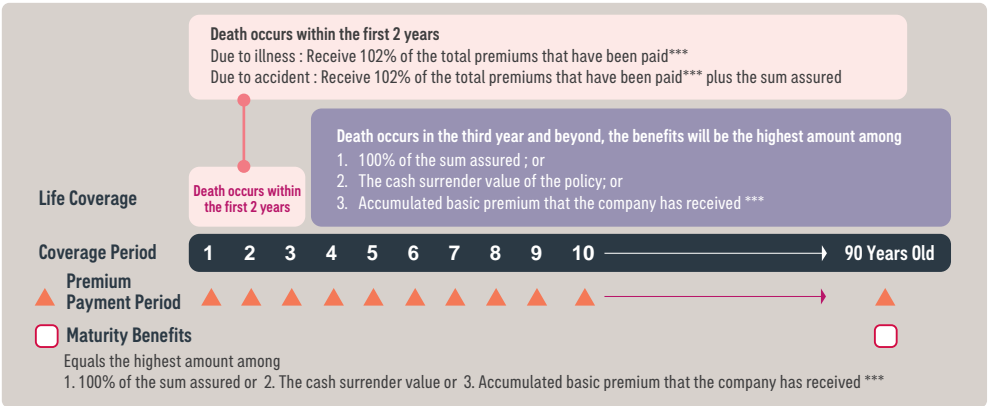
Death occurs within the first 2 years
Due to illness : Receive 102% of the total premiums that have been paid***
Due to accident : Receive 102% of the total premiums that have been paid*** plus the sum assured

Death occurs in the third year and beyond, the benefits will be the highest amount among
1. 100% of the sum assured ; or
2. The cash surrender value of the policy; or
3. Accumulated basic premium that the company has received ***

Life Coverage

Death occurs within the first 2 years

Coverage Period

1 2 3 4 5 6 7 8 9 10 90 Years Old

Premium Payment Period

Maturity Benefits

Equals the highest amount among
1. 100% of the sum assured or 2. The cash surrender value or 3. Accumulated basic premium that the company has received ***